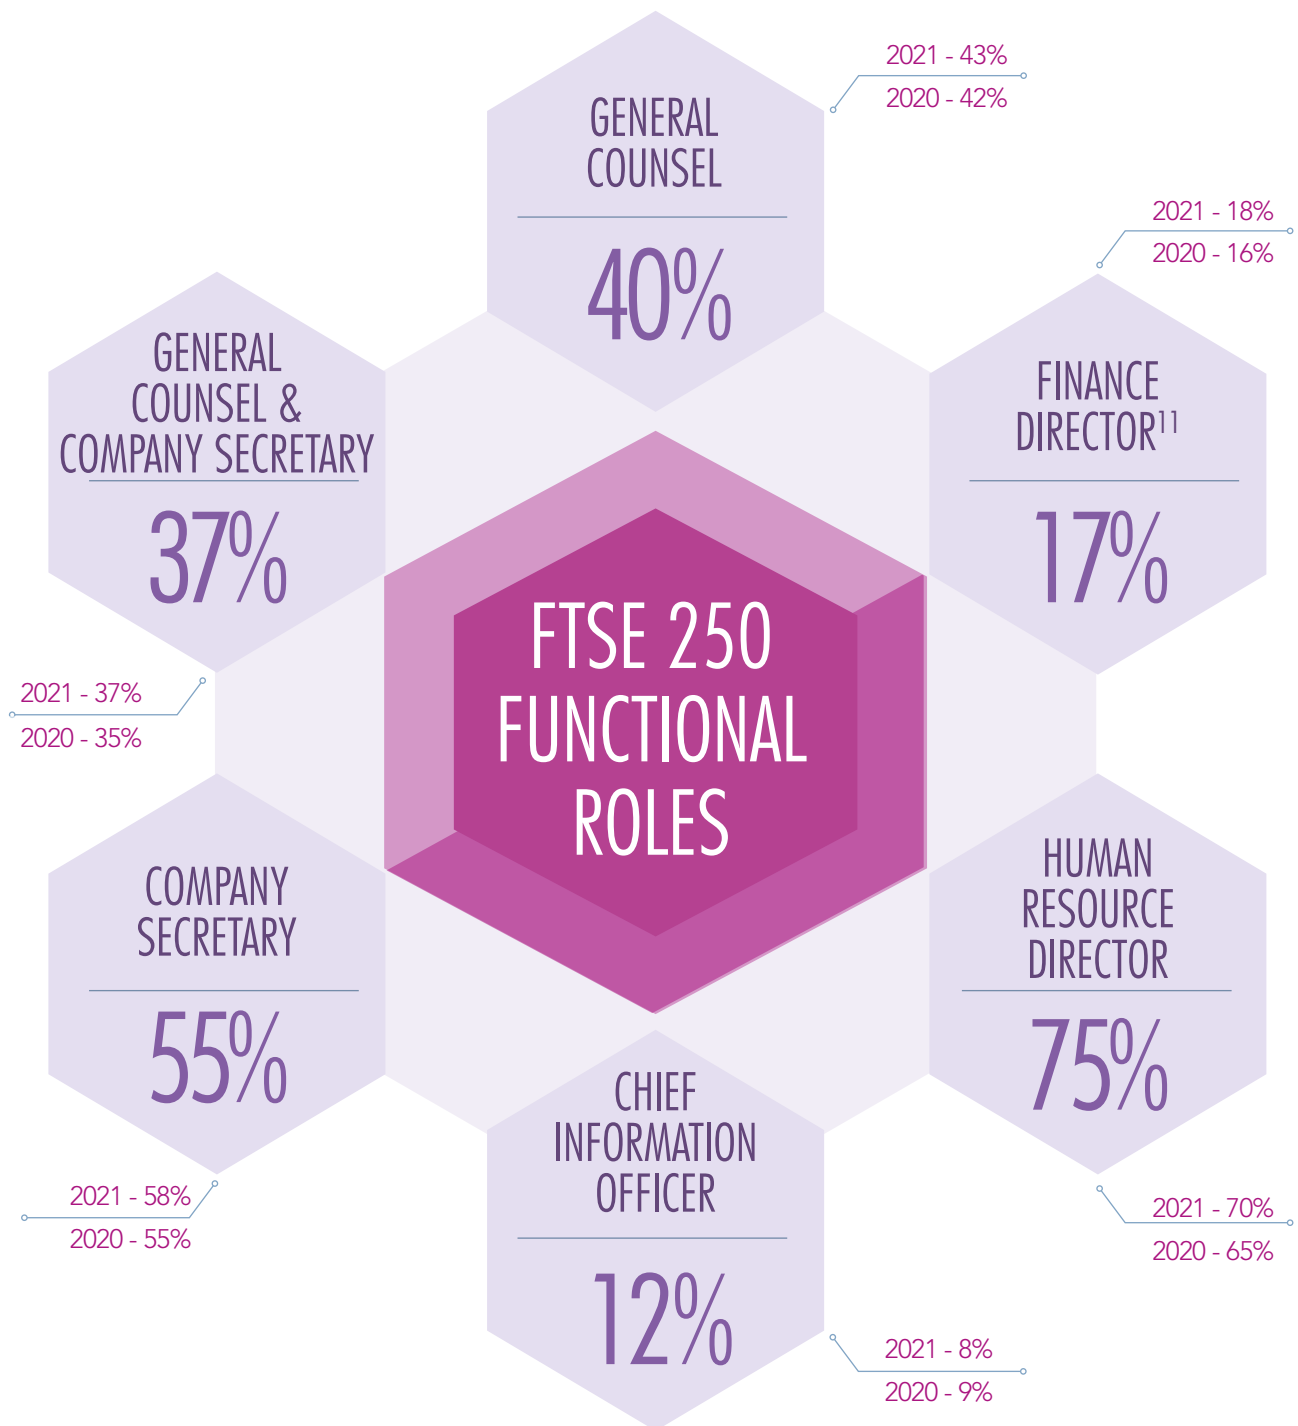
GENERAL COUNSEL

40%

2021 - 43%
2020 - 42%

GENERAL COUNSEL & COMPANY SECRETARY

37%

2021 - 18%
2020 - 16%

FINANCE DIRECTOR$^{11}$

17%

FTSE 250 FUNCTIONAL ROLES

2021 - 37%
2020 - 35%

COMPANY SECRETARY

55%

HUMAN RESOURCE DIRECTOR

75%

2021 - 58%
2020 - 55%

CHIEF INFORMATION OFFICER

12%

2021 - 70%
2020 - 65%

2021 - 8%
2020 - 9%